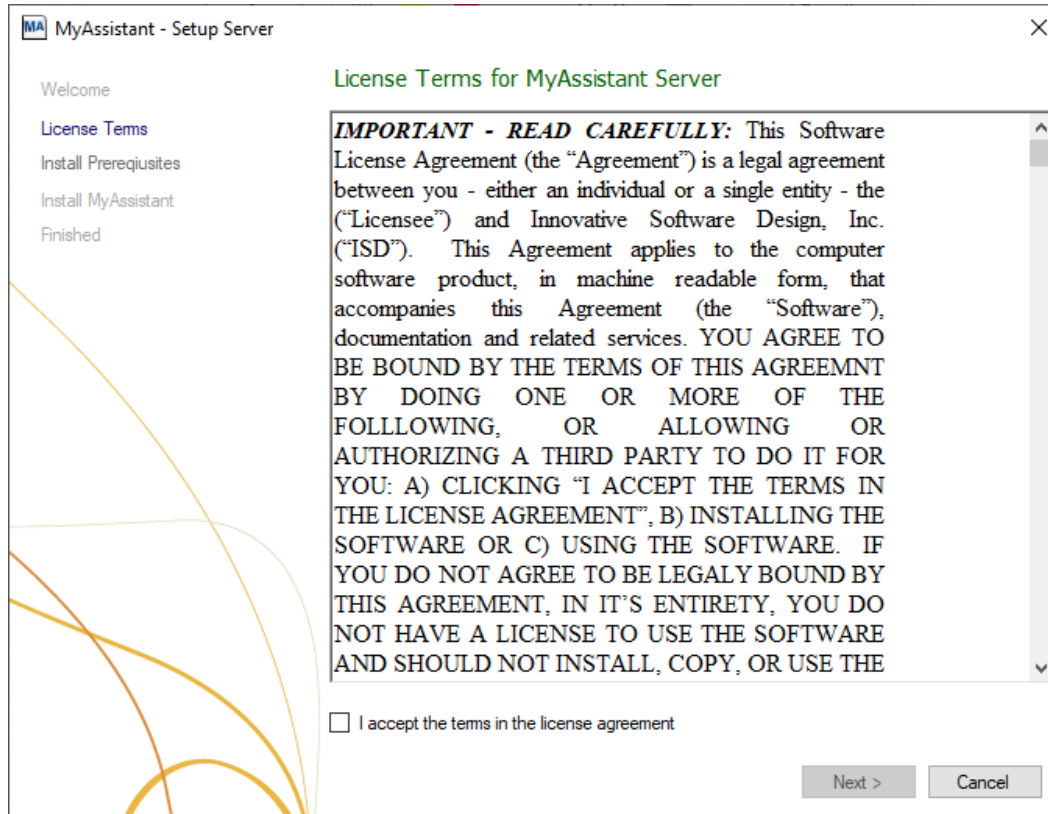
MA MyAssistant - Setup Server

×

Welcome

License Terms

Install Prerequisites

Install MyAssistant

Finished

License Terms for MyAssistant Server

***IMPORTANT - READ CAREFULLY:*** This Software License Agreement (the “Agreement”) is a legal agreement between you - either an individual or a single entity - the (“Licensee”) and Innovative Software Design, Inc. (“ISD”). This Agreement applies to the computer software product, in machine readable form, that accompanies this Agreement (the “Software”), documentation and related services. YOU AGREE TO BE BOUND BY THE TERMS OF THIS AGREEMNT BY DOING ONE OR MORE OF THE FOLLLOWING, OR ALLOWING OR AUTHORIZING A THIRD PARTY TO DO IT FOR YOU: A) CLICKING “I ACCEPT THE TERMS IN THE LICENSE AGREEMENT”, B) INSTALLING THE SOFTWARE OR C) USING THE SOFTWARE. IF YOU DO NOT AGREE TO BE LEGALY BOUND BY THIS AGREEMENT, IN IT’S ENTIRETY, YOU DO NOT HAVE A LICENSE TO USE THE SOFTWARE AND SHOULD NOT INSTALL, COPY, OR USE THE

I accept the terms in the license agreement

Next >

Cancel